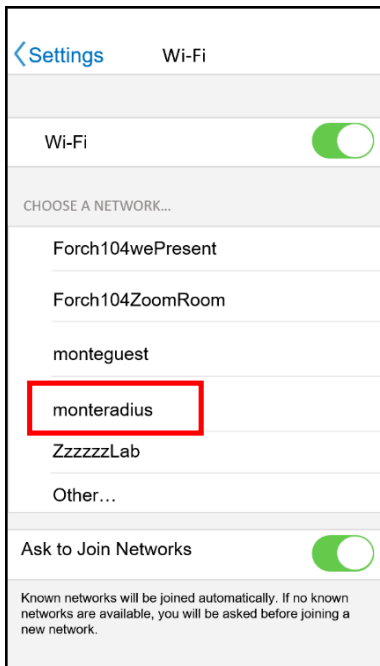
Settings Wi-Fi

Wi-Fi

CHOOSE A NETWORK...

Forch104wePresent

Forch104ZoomRoom

monteguest

monteradius

ZzzzzzLab

Other...

Ask to Join Networks

Known networks will be joined automatically. If no known networks are available, you will be asked before joining a new network.